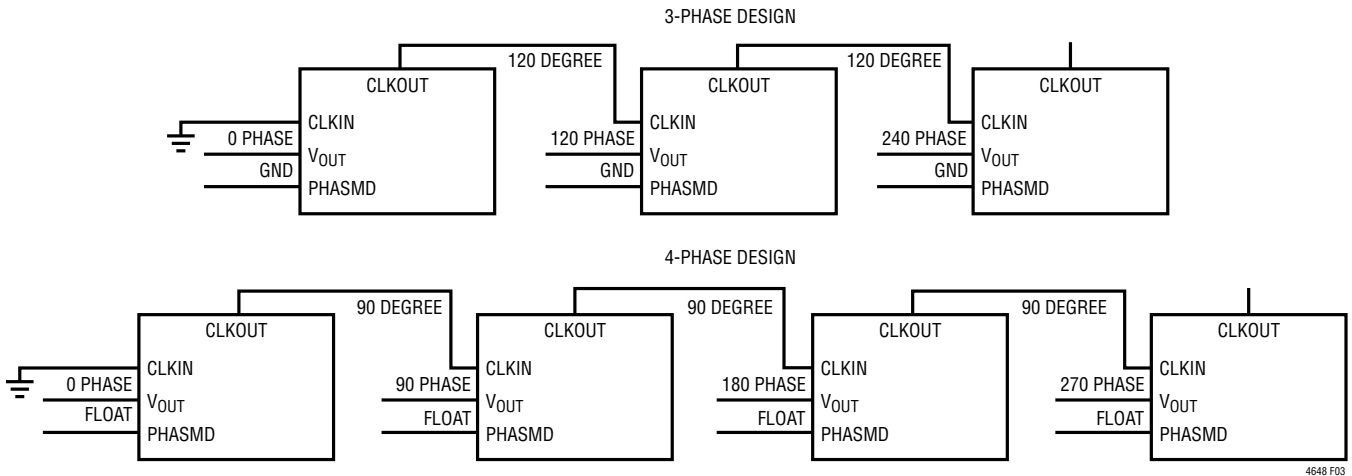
3-PHASE DESIGN

120 DEGREE

120 DEGREE

CLKOUT

CLKIN

0 PHASE

$V_{OUT}$

GND

PHASMD

CLKOUT

CLKIN

120 PHASE

$V_{OUT}$

GND

PHASMD

CLKOUT

CLKIN

240 PHASE

$V_{OUT}$

GND

PHASMD

4-PHASE DESIGN

90 DEGREE

90 DEGREE

90 DEGREE

CLKOUT

CLKIN

0 PHASE

$V_{OUT}$

FLOAT

PHASMD

CLKOUT

CLKIN

90 PHASE

$V_{OUT}$

FLOAT

PHASMD

CLKOUT

CLKIN

180 PHASE

$V_{OUT}$

FLOAT

PHASMD

CLKOUT

CLKIN

270 PHASE

$V_{OUT}$

FLOAT

PHASMD

4648 F03